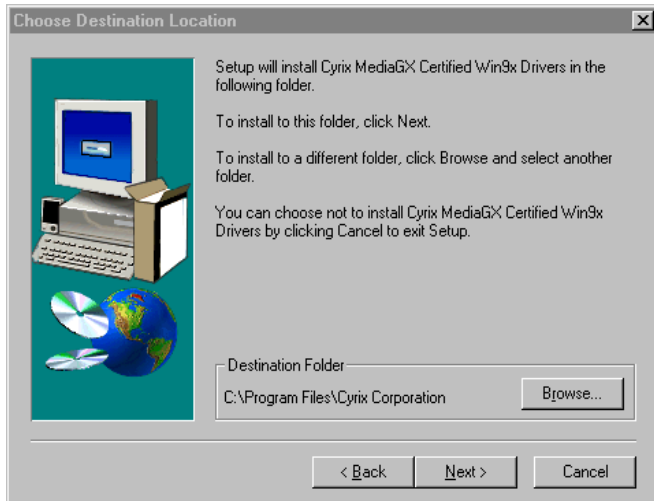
Choose Destination Location

Setup will install Cyrix MediaGX Certified Win9x Drivers in the following folder.

To install to this folder, click Next.

To install to a different folder, click Browse and select another folder.

You can choose not to install Cyrix MediaGX Certified Win9x Drivers by clicking Cancel to exit Setup.

Destination Folder

C:\Program Files\Cyrix Corporation

Browse...

< Back

Next >

Cancel